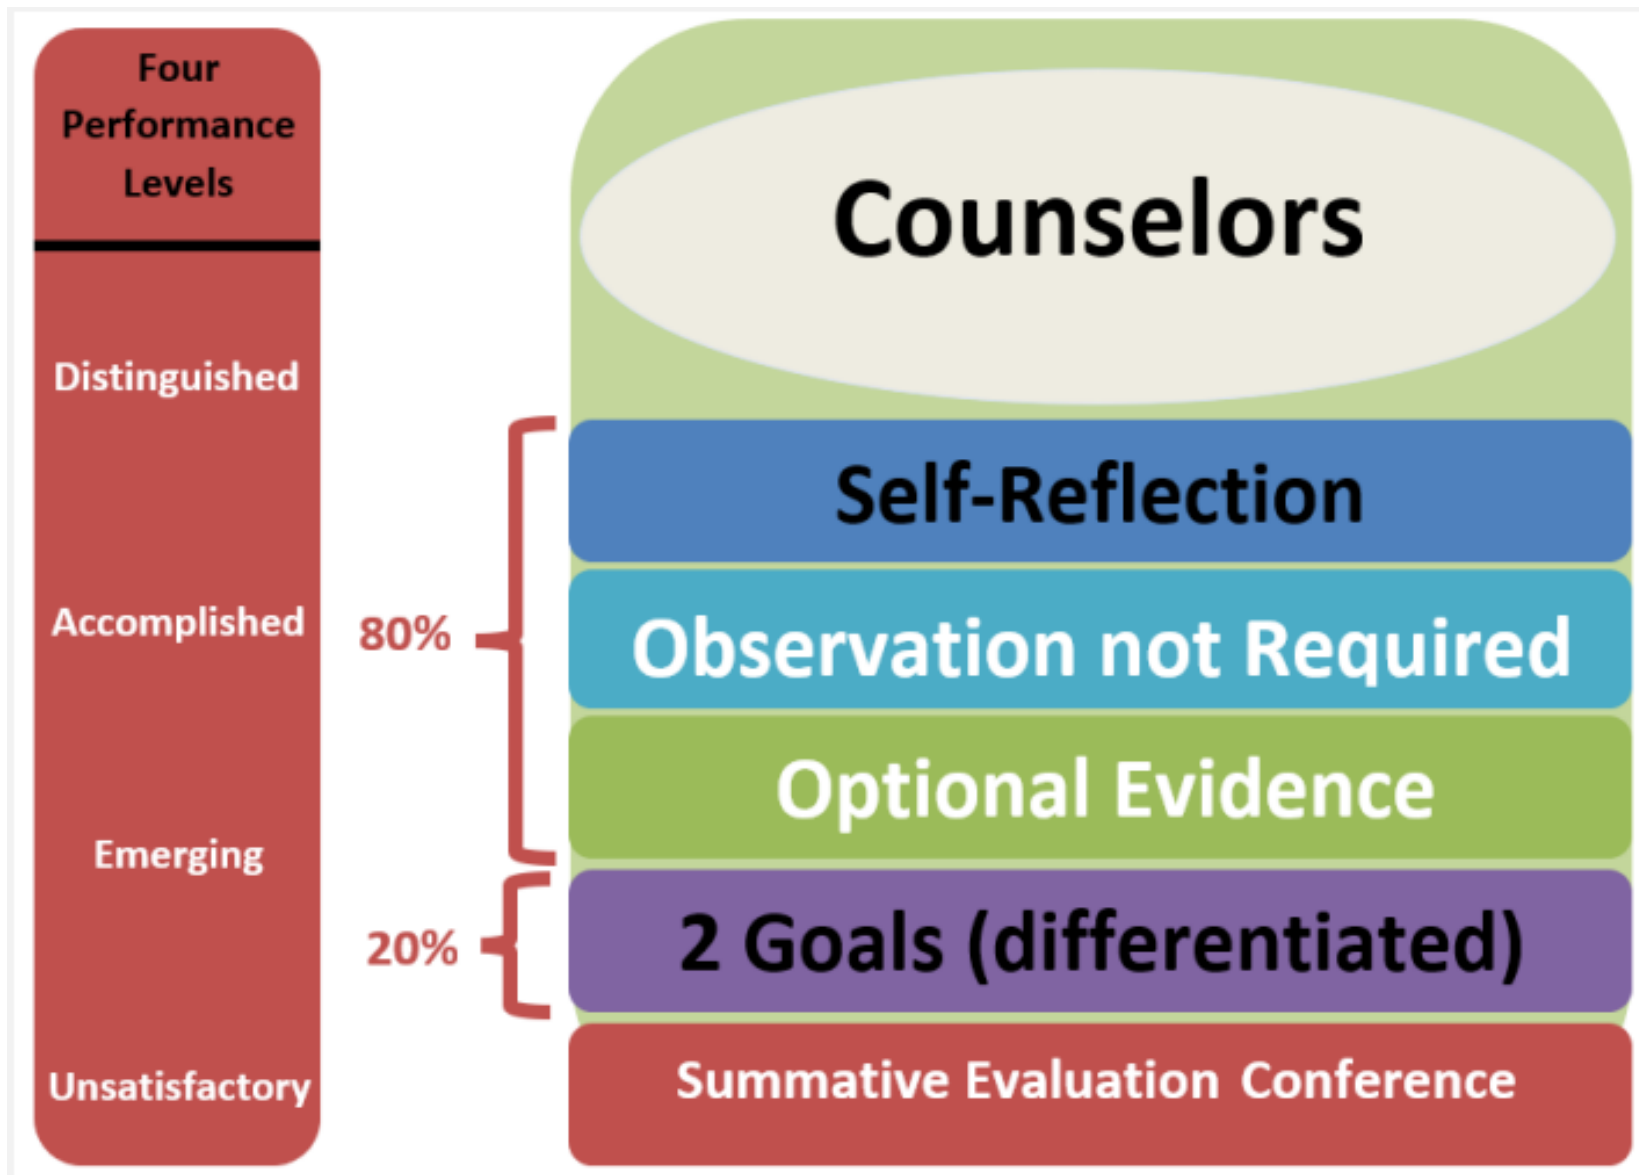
Four Performance Levels

Distinguished

Accomplished

Emerging

Unsatisfactory

Counselors

80%

Self-Reflection

Observation not Required

Optional Evidence

20%

2 Goals (differentiated)

Summative Evaluation Conference